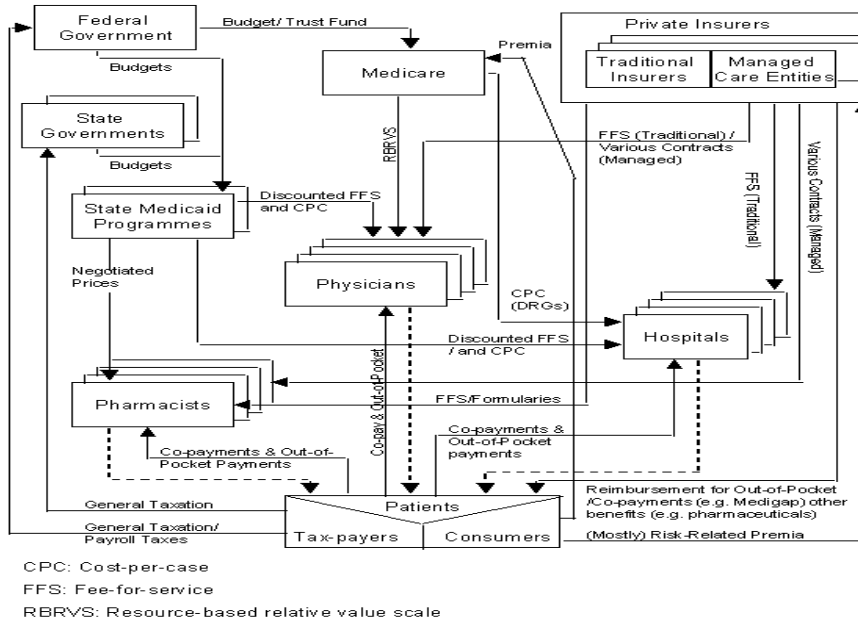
Federal Government

Budget/ Trust Fund

Medicare

Premia

Private Insurers

Traditional Insurers

Managed Care Entities

Budgets

State Governments

RBRVS

FFS (Traditional) / Various Contracts (Managed)

Various Contracts (Managed)

FFS (Traditional)

Budgets

State Medicaid Programmes

Discounted FFS and CPC

Negotiated Prices

Physicians

CPC (DRGs)

Hospitals

Discounted FFS / and CPC

Pharmacists

FFS/Formularies

Co-pay & Out-of-Pocket

Co-payments & Out-of-Pocket Payments

Co-payments & Out-of-Pocket payments

Reimbursement for Out-of-Pocket /Co-payments (e.g. Medigap) other benefits (e.g. pharmaceuticals)

General Taxation

Patients

General Taxation/ Payroll Taxes

Tax-payers

Consumers

(Mostly) Risk-Related Premia

CPC: Cost-per-case

FFS: Fee-for-service

RBRVS: Resource-based relative value scale